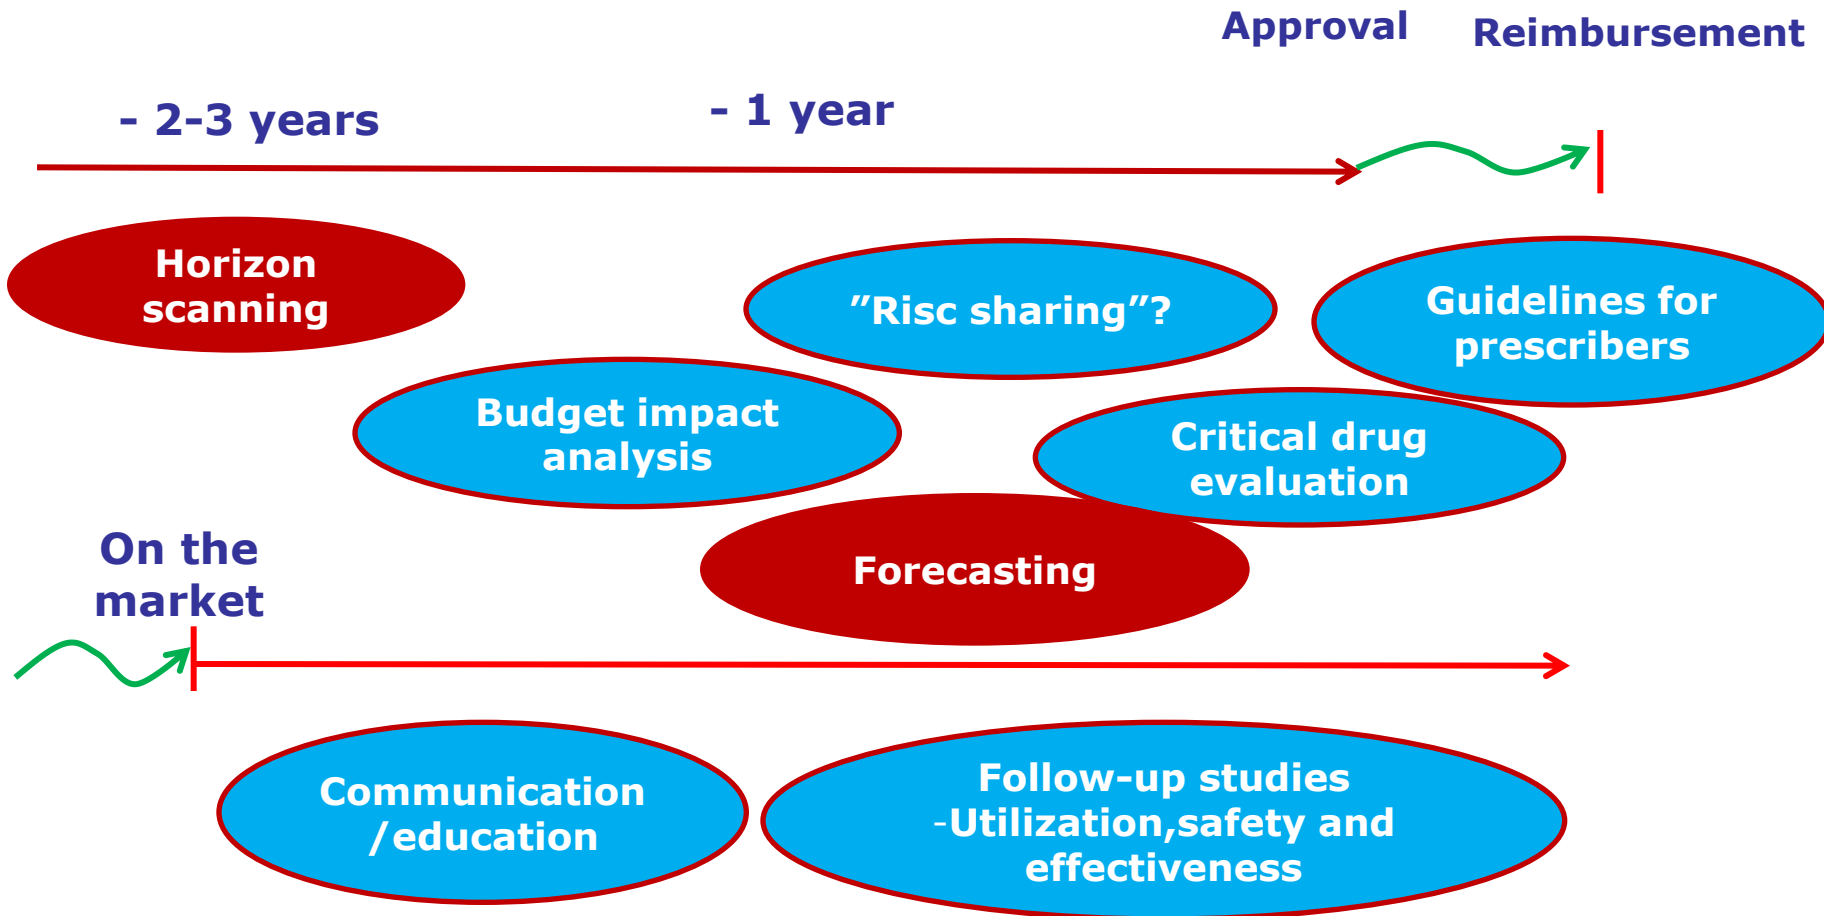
Approval

Reimbursement

- 2-3 years

- 1 year

Horizon scanning

”Risc sharing”?

Guidelines for prescribers

Budget impact analysis

Critical drug evaluation

Forecasting

On the market

Communication /education

Follow-up studies -Utilization,safety and effectiveness